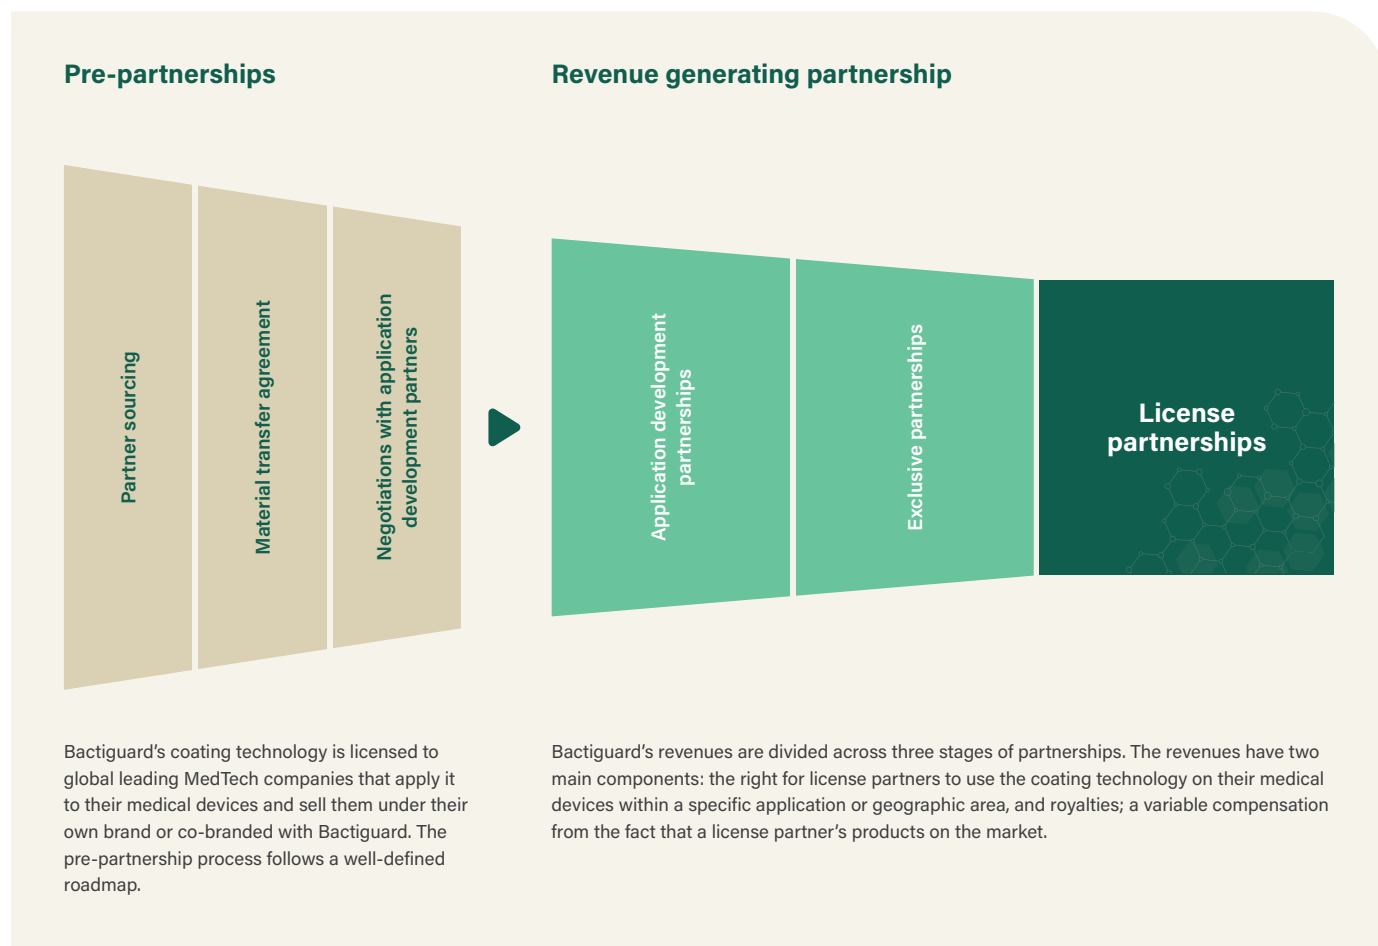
Pre-partnerships

Partner sourcing

Material transfer agreement

Negotiations with application development partners

Bactiguard’s coating technology is licensed to global leading MedTech companies that apply it to their medical devices and sell them under their own brand or co-branded with Bactiguard. The pre-partnership process follows a well-defined roadmap.

Revenue generating partnership

Application development partnerships

Exclusive partnerships

License partnerships

Bactiguard’s revenues are divided across three stages of partnerships. The revenues have two main components: the right for license partners to use the coating technology on their medical devices within a specific application or geographic area, and royalties; a variable compensation from the fact that a license partner’s products on the market.